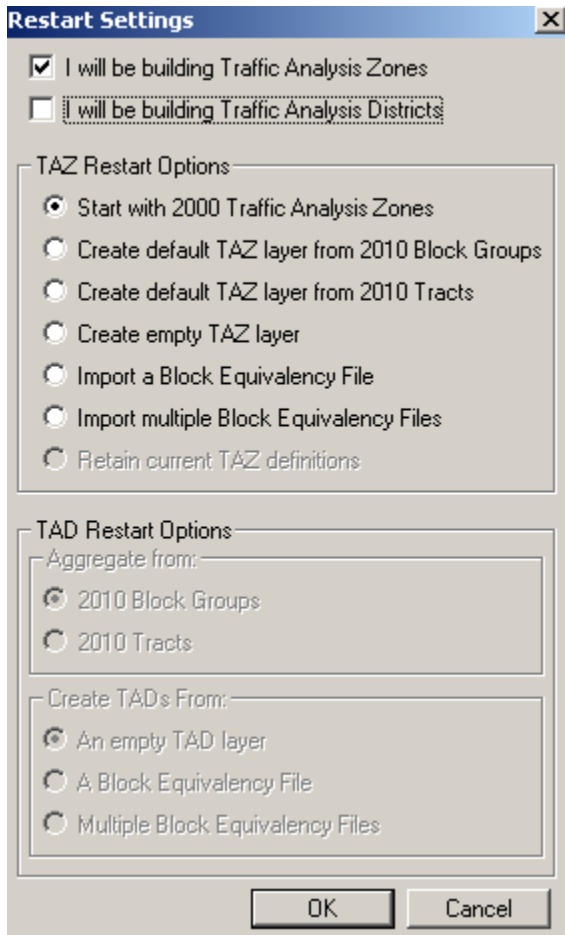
Restart Settings

I will be building Traffic Analysis Zones

I will be building Traffic Analysis Districts

TAZ Restart Options

Start with 2000 Traffic Analysis Zones

Create default TAZ layer from 2010 Block Groups

Create default TAZ layer from 2010 Tracts

Create empty TAZ layer

Import a Block Equivalency File

Import multiple Block Equivalency Files

Retain current TAZ definitions

TAD Restart Options

Aggregate from:

2010 Block Groups

2010 Tracts

Create TADs From:

An empty TAD layer

A Block Equivalency File

Multiple Block Equivalency Files

OK

Cancel